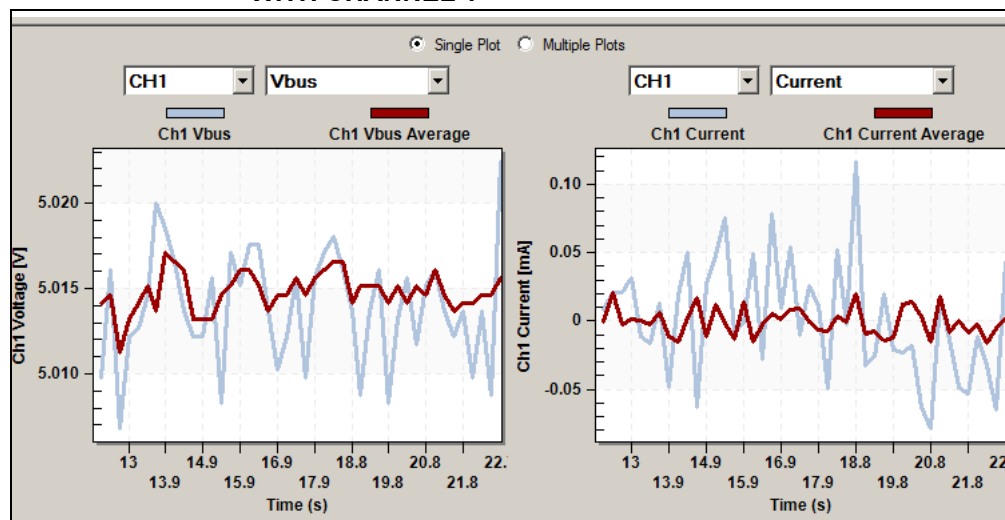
Single Plot Multiple Plots

CH1 Vbus

Ch1 Vbus Ch1 Vbus Average

Ch1 Voltage [V]

5.020
5.015
5.010

13 14.9 16.9 18.8 20.8 22.
13.9 15.9 17.9 19.8 21.8

Time (s)

CH1 Current

Ch1 Current Ch1 Current Average

Ch1 Current [mA]

0.10
0.05
0
-0.05

13 14.9 16.9 18.8 20.8 22
13.9 15.9 17.9 19.8 21.8

Time (s)